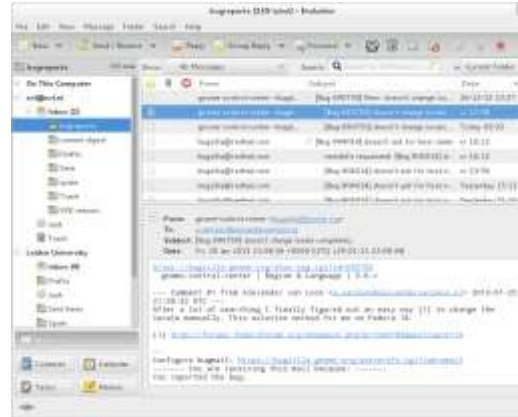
bugreports (1159 total) - Evolution

File Edit View Message Folder Search Help

New Send / Receive Reply Group Reply Forward

bugreports Show All Messages Search Current Folder

On This Computer
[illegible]
Inbox
bugreports
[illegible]
Drafts
Junk
Sent
Trash
Leiden University
Inbox
Drafts
Junk
Sent Items

Flag From Subject Date

gnome-control-center-bugz... [Bug 690759] New: doesn't change lo... 20-12-12 23:07
gnome-control-center-bugz... [Bug 690759] doesn't change locale... 17:08
gnome-control-center-bugz... [Bug 690759] doesn't change locale... Today 09:53
bugzilla@redhat.com [Bug 898434] doesn't ask for more... 18:12
bugzilla@redhat.com rewrite's requested: [Bug 898434] ... 18:12
bugzilla@redhat.com [Bug 898434] doesn't ask for more... 17:06
bugzilla@redhat.com [Bug 898434] doesn't ask for more... Yesterday 15:21

From: gnome-control-center-bugz...
To: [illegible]
Subject: [Bug 690759] doesn't change locale completely
Date: Fri, 26 Jan 2013 23:08:06 +0000

https://bugzilla.gnome.org/show_bug.cgi?id=690759
gnome-control-center | Region & Language | 3.6.x

--- Comment #9 from Alexander van Loon <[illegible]> 2013-01-25 23:08:02 UTC ---
After a lot of searching I finally figured out an easy way [1] to change the locale manually. This solution worked for me on Fedora 18.

[1] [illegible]

Configure bugmail: https://bugzilla.gnome.org/userprefs.cgi?tab=email
------- You are receiving this mail because: -------
You reported the bug.

Contacts Calendar
Tasks Memos